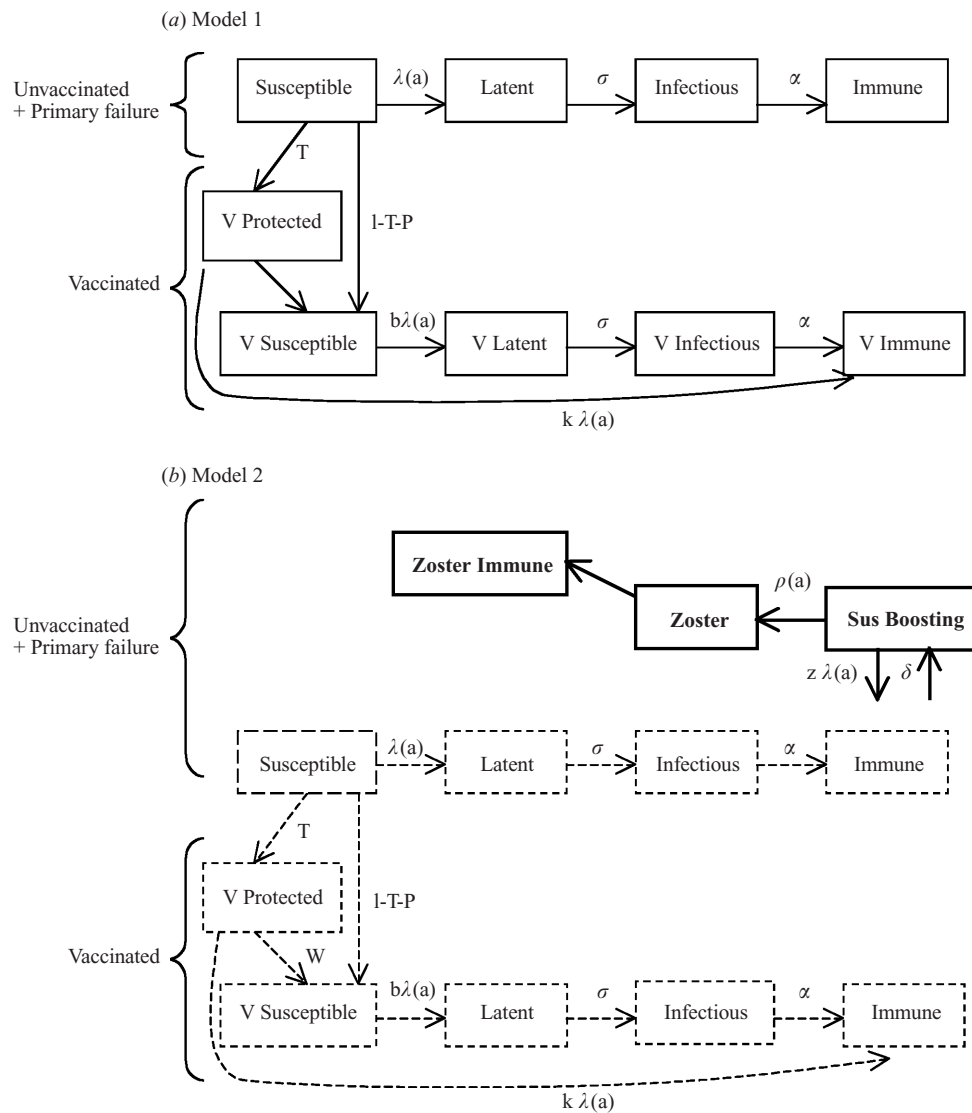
(*a*) Model 1

Unvaccinated + Primary failure

Susceptible

$\lambda$(a)

Latent

$\sigma$

Infectious

α

Immune

T

V Protected

l-T-P

Vaccinated

V Susceptible

b$\lambda$(a)

V Latent

$\sigma$

V Infectious

α

V Immune

k $\lambda$(a)

(*b*) Model 2

Unvaccinated + Primary failure

**Zoster Immune**

$\rho$(a)

**Zoster**

**Sus Boosting**

z $\lambda$(a)

$\delta$

Susceptible

$\lambda$(a)

Latent

$\sigma$

Infectious

α

Immune

T

V Protected

l-T-P

Vaccinated

W

V Susceptible

b$\lambda$(a)

Latent

$\sigma$

Infectious

α

Immune

k $\lambda$(a)